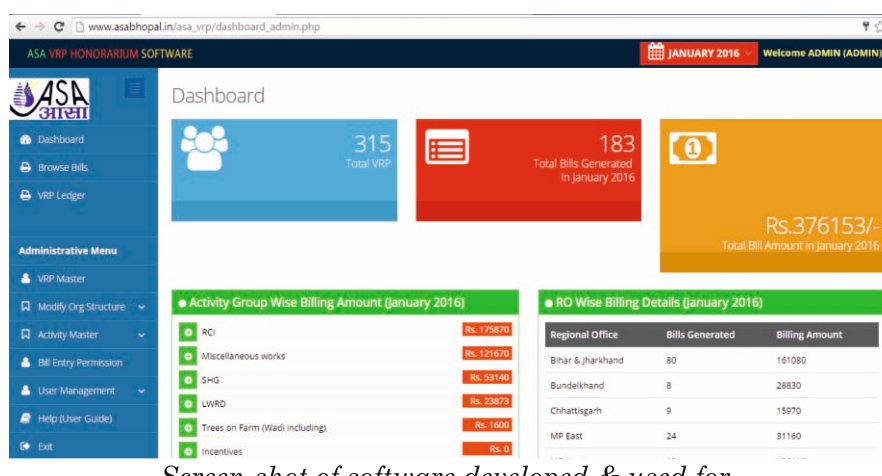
www.asabhopal.in/asa_vrp/dashboard_admin.php

ASA VRP HONORARIUM SOFTWARE

JANUARY 2016

Welcome ADMIN (ADMIN)

ASA
आसा

Dashboard

Browse Bills

VRP Ledger

Administrative Menu

VRP Master

Modify Org Structure

Activity Master

Bill Entry Permission

User Management

Help (User Guide)

Exit

Dashboard

315
Total VRP

183
Total Bills Generated In January 2016

Rs.376153/-
Total Bill Amount in January 2016

Activity Group Wise Billing Amount (January 2016)

RCI Rs. 175870
Miscellaneous works Rs. 121670
SHG Rs. 53140
LWRD Rs. 23873
Trees on Farm (Wadi including) Rs. 1600
Incentives Rs. 0

RO Wise Billing Details (January 2016)

| Regional Office | Bills Generated | Billing Amount |
|---|---|---|
| Bihar & Jharkhand | 80 | 161080 |
| Bundelkhand | 8 | 28830 |
| Chhattisgarh | 9 | 15970 |
| MP East | 24 | 31160 |

Screen shot of software developed & used for